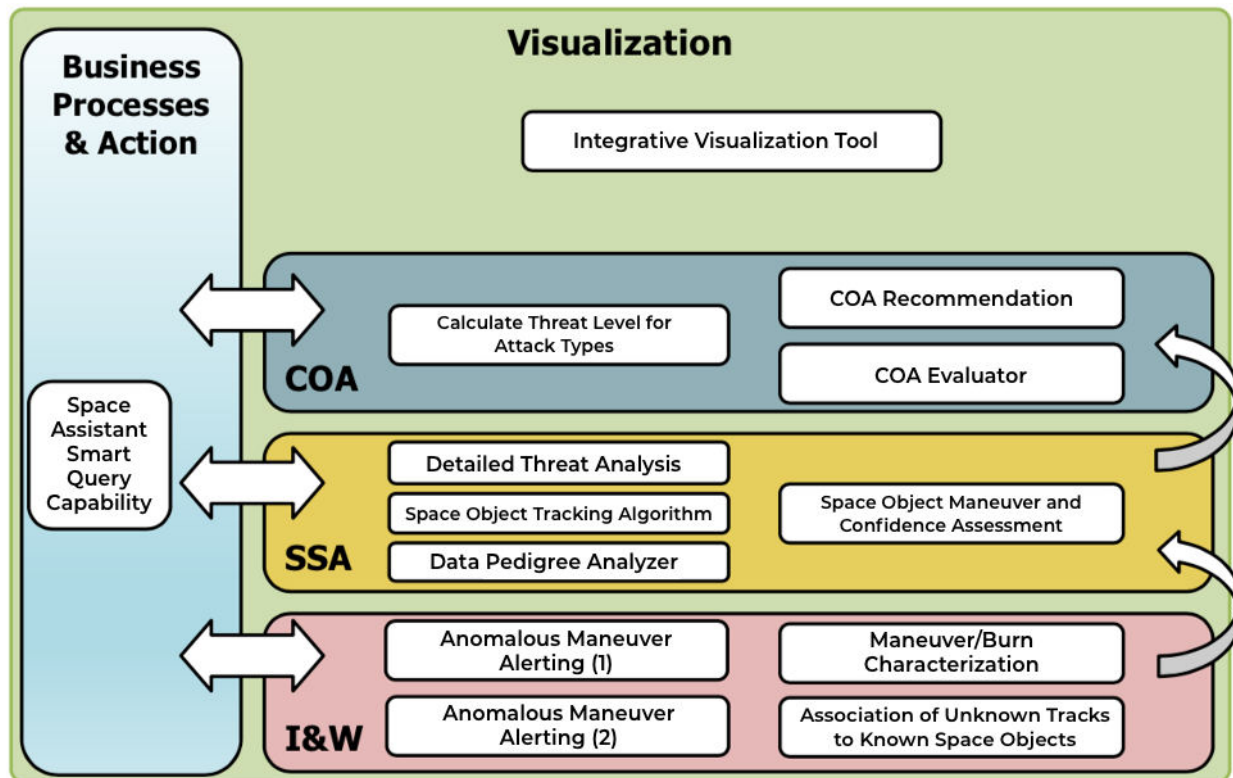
Visualization

Business Processes & Action

Integrative Visualization Tool

Space Assistant Smart Query Capability

Calculate Threat Level for Attack Types

COA Recommendation

COA Evaluator

COA

Detailed Threat Analysis

Space Object Tracking Algorithm

Data Pedigree Analyzer

Space Object Maneuver and Confidence Assessment

SSA

Anomalous Maneuver Alerting (1)

Maneuver/Burn Characterization

Anomalous Maneuver Alerting (2)

Association of Unknown Tracks to Known Space Objects

I&W